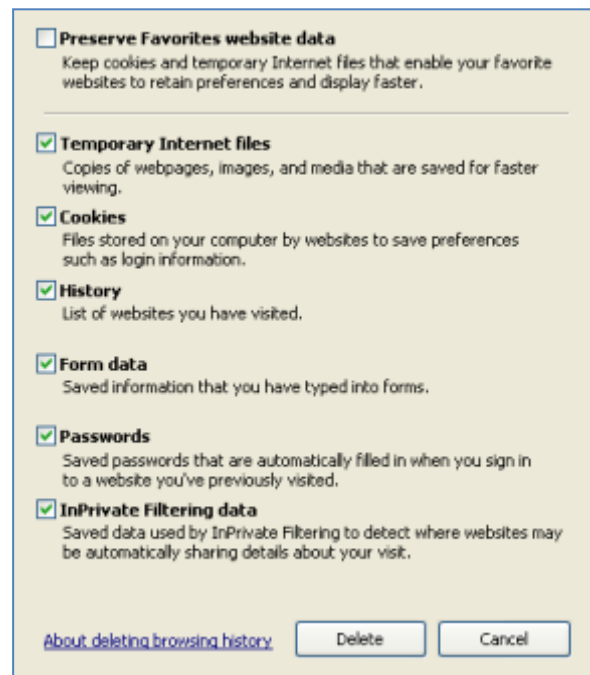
Preserve Favorites website data
Keep cookies and temporary Internet files that enable your favorite websites to retain preferences and display faster.

Temporary Internet files
Copies of webpages, images, and media that are saved for faster viewing.

Cookies
Files stored on your computer by websites to save preferences such as login information.

History
List of websites you have visited.

Form data
Saved information that you have typed into forms.

Passwords
Saved passwords that are automatically filled in when you sign in to a website you've previously visited.

InPrivate Filtering data
Saved data used by InPrivate Filtering to detect where websites may be automatically sharing details about your visit.

About deleting browsing history

Delete

Cancel